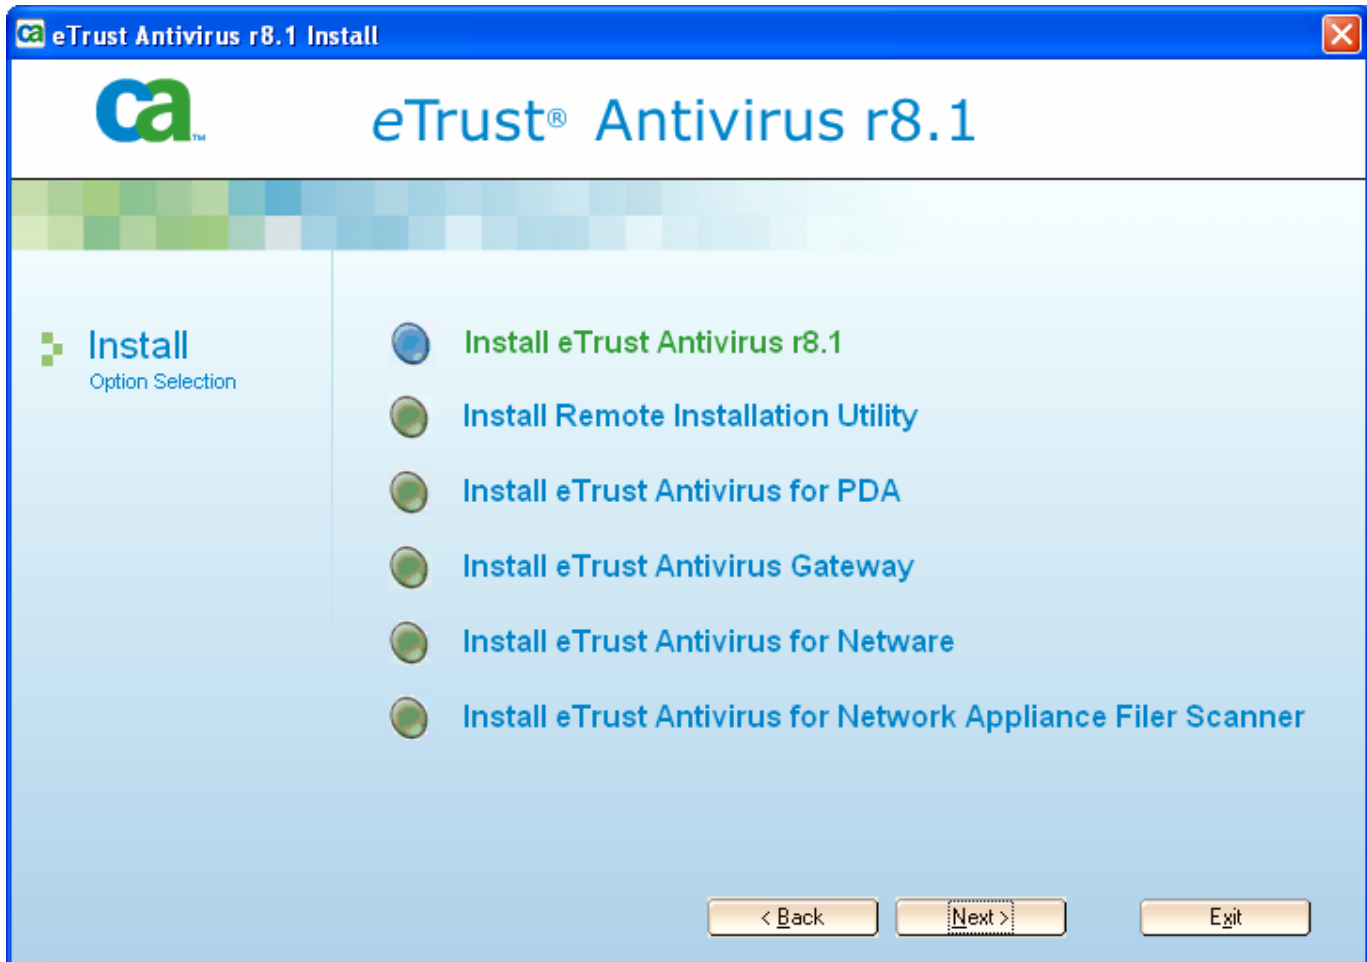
eTrust Antivirus r8.1 Install

ca™

eTrust® Antivirus r8.1

Install
Option Selection

Install eTrust Antivirus r8.1

Install Remote Installation Utility

Install eTrust Antivirus for PDA

Install eTrust Antivirus Gateway

Install eTrust Antivirus for Netware

Install eTrust Antivirus for Network Appliance Filer Scanner

< Back

Next >

Exit